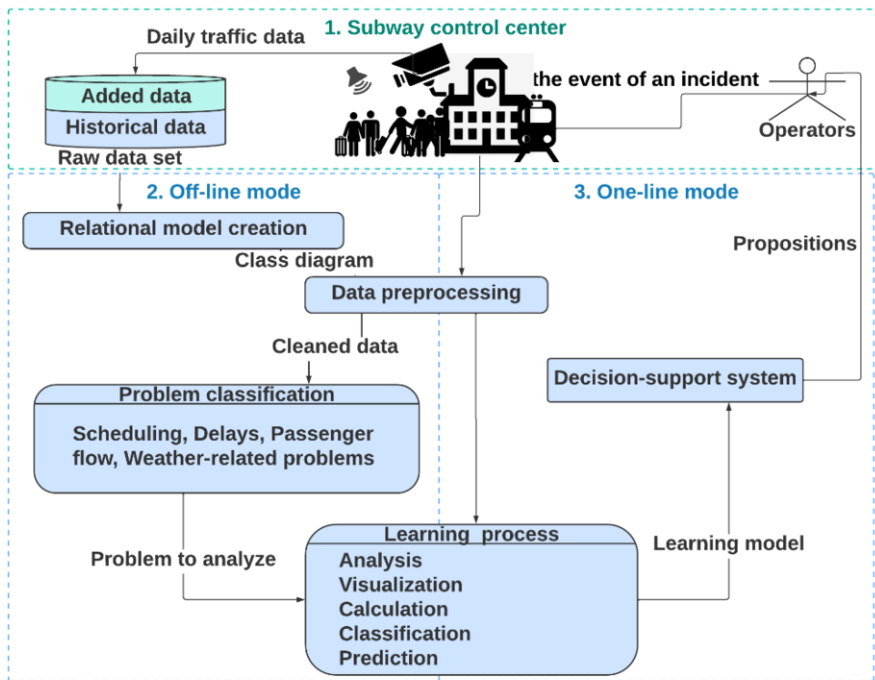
1. Subway control center

Daily traffic data

Added data

Historical data

Raw data set

the event of an incident

Operators

2. Off-line mode

3. One-line mode

Relational model creation

Class diagram

Propositions

Data preprocessing

Cleaned data

Decision-support system

Problem classification

Scheduling, Delays, Passenger flow, Weather-related problems

Problem to analyze

Learning process

Analysis
Visualization
Calculation
Classification
Prediction

Learning model